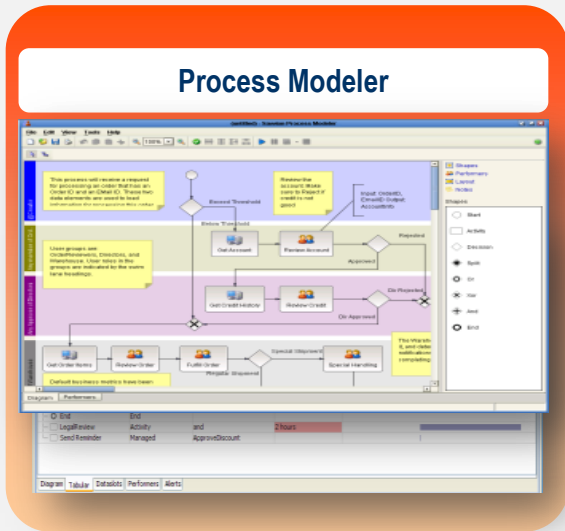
Process Modeler

(untitled) - Savvion Process Modeler

File Edit View Tools Help

100%

This process will receive a request for processing an order that has an Order ID and an Email ID. These two data elements are used to load information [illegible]

Exceed Threshold

Review the account. Make sure to Reject if credit is not good

Input: OrderID, EmailID Output: AccountInfo

Below Threshold

Rejected

User groups are OrderReviewers, Directors, and Warehouse. User roles in the groups are indicated by the swim lane headings.

Get Account

Review Account

Approved

On Rejected

Get Credit History

Review Credit

On Approved

Get Order Items

Review Order

Fulfill Order

Special Shipment

Special Handling

Regular Shipment

This Warehouse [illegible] notification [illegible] completing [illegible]

Default business metrics have been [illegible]

Diagram Performers

Shapes
Performers
Layout
Nodes

Shapes

Start
Activity
Decision
Split
Or
Xor
And
End

End | End | | |
LegalReview | Activity | and | 2 hours |
Send Reminder | Managed | ApproveDiscount | |

Diagram Tabular Datasiots Performers Alerts